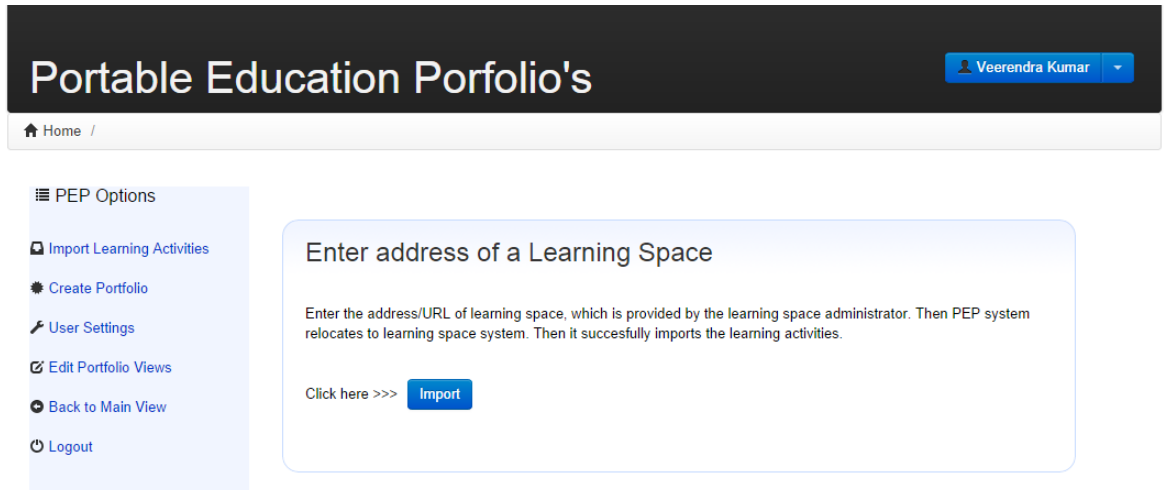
Portable Education Porfolio's

Veerendra Kumar

Home /

PEP Options

Import Learning Activities

Create Portfolio

User Settings

Edit Portfolio Views

Back to Main View

Logout

Enter address of a Learning Space

Enter the address/URL of learning space, which is provided by the learning space administrator. Then PEP system relocates to learning space system. Then it succesfully imports the learning activities.

Click here >>> Import